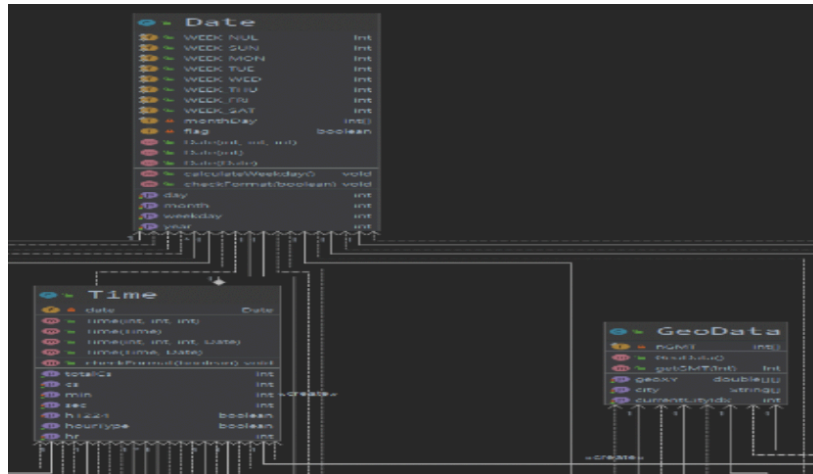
Date
WEEK NUL int
WEEK SUN int
WEEK MON int
WEEK TUE int
WEEK WED int
WEEK THU int
WEEK FRI int
WEEK SAT int
monthDay int[]
flag boolean
Date(int, int, int)
Date(int)
Date(Date)
calculateWeekday() void
checkFormat(boolean) void
day int
month int
weekday int
year int

Time
date Date
Time(int, int, int)
Time(Time)
Time(int, int, int, Date)
Time(Time, Date)
checkFormat(boolean) void
totalCs int
cs int
min int
sec int
h12 boolean
hourType boolean
hr int

«create»

GeoData
nGMT int[]
GeoData()
getGMT(int) int
geoxy double[][]
city String[]
currentCityIdx int

«create»